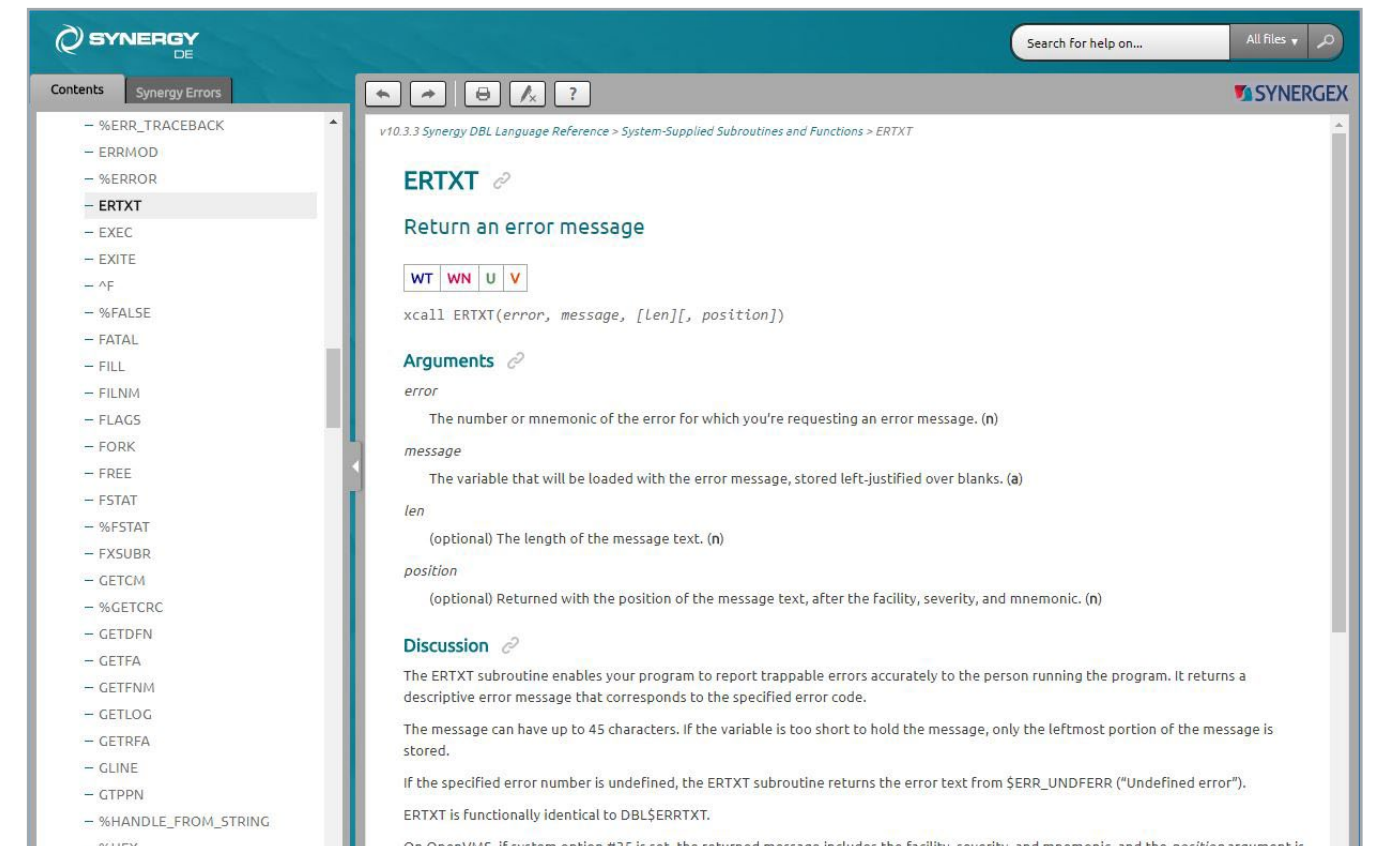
SYNERGY DE

Search for help on...

All files

Contents

Synergy Errors

SYNERGEX

– %ERR_TRACEBACK
– ERRMOD
– %ERROR
– ERTXT
– EXEC
– EXITE
– ^F
– %FALSE
– FATAL
– FILL
– FILNM
– FLAGS
– FORK
– FREE
– FSTAT
– %FSTAT
– FXSUBR
– GETCM
– %GETCRC
– GETDFN
– GETFA
– GETFNM
– GETLOG
– GETRFA
– GLINE
– GTPPN
– %HANDLE_FROM_STRING

v10.3.3 Synergy DBL Language Reference > System-Supplied Subroutines and Functions > ERTXT

ERTXT

Return an error message

| WT | WN | U | V |
|---|---|---|---|

xcall ERTXT(error, message, [len][, position])

Arguments

error

The number or mnemonic of the error for which you're requesting an error message. (n)

message

The variable that will be loaded with the error message, stored left-justified over blanks. (a)

len

(optional) The length of the message text. (n)

position

(optional) Returned with the position of the message text, after the facility, severity, and mnemonic. (n)

Discussion

The ERTXT subroutine enables your program to report trappable errors accurately to the person running the program. It returns a descriptive error message that corresponds to the specified error code.

The message can have up to 45 characters. If the variable is too short to hold the message, only the leftmost portion of the message is stored.

If the specified error number is undefined, the ERTXT subroutine returns the error text from $ERR_UNDFERR ("Undefined error").

ERTXT is functionally identical to DBL$ERRTXT.

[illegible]